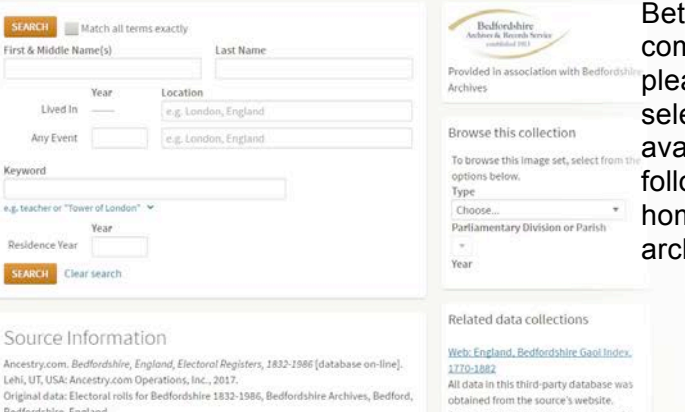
SEARCH Match all terms exactly

First & Middle Name(s)

Last Name

Year

Location

Lived In —

e.g. London, England

Any Event

e.g. London, England

Keyword

e.g. teacher or "Tower of London"

Year

Residence Year

SEARCH Clear search

Source Information

Ancestry.com. *Bedfordshire, England, Electoral Registers, 1832-1986* [database on-line]. Lehi, UT, USA: Ancestry.com Operations, Inc., 2017.

Original data: Electoral rolls for Bedfordshire 1832-1986, Bedfordshire Archives, Bedford, Bedfordshire, England.

Bedfordshire Archives & Records Service established 1913

Provided in association with Bedfordshire Archives

Browse this collection

To browse this image set, select from the options below.

Type

Choose...

Parliamentary Division or Parish

Year

Related data collections

Web: England, Bedfordshire Gaol Index, 1770-1882

All data in this third-party database was obtained from the source's website.

Bet
con
plea
sele
ava
follo
hon
arch